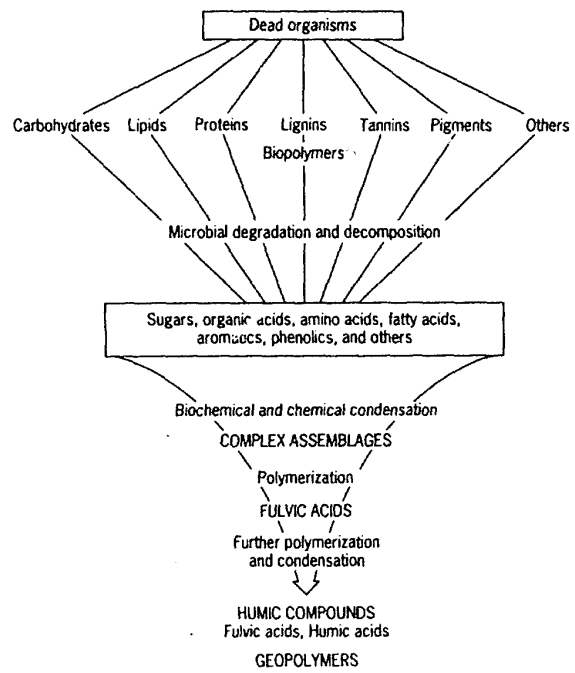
Dead organisms

Carbohydrates Lipids Proteins Lignins Tannins Pigments Others

Biopolymers

Microbial degradation and decomposition

Sugars, organic acids, amino acids, fatty acids, aromatics, phenolics, and others

Biochemical and chemical condensation

COMPLEX ASSEMBLAGES

Polymerization

FULVIC ACIDS

Further polymerization and condensation

HUMIC COMPOUNDS
Fulvic acids, Humic acids

GEOPOLYMERS